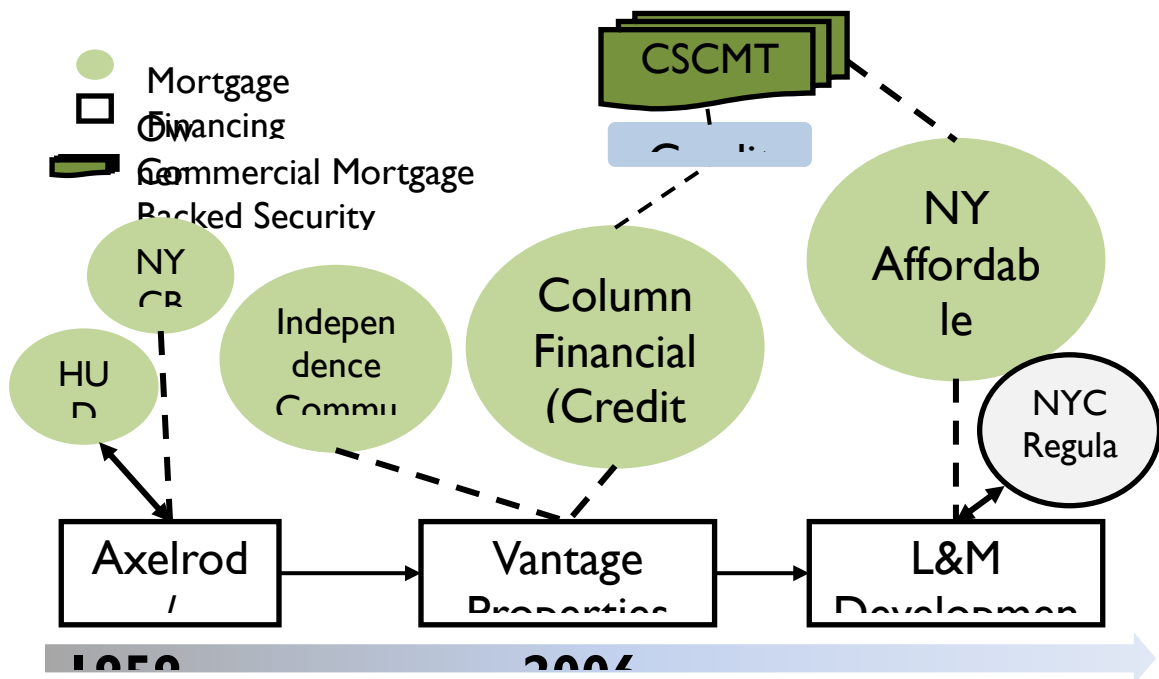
Mortgage Financing

Ow ner

Commercial Mortgage Backed Security

CSCMT

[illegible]

NY CB

HU D

Indepen dence Commu

Column Financial (Credit

NY Affordab le

NYC Regula

Axelrod /

Vantage Properties

L&M Developmen

1959

2006